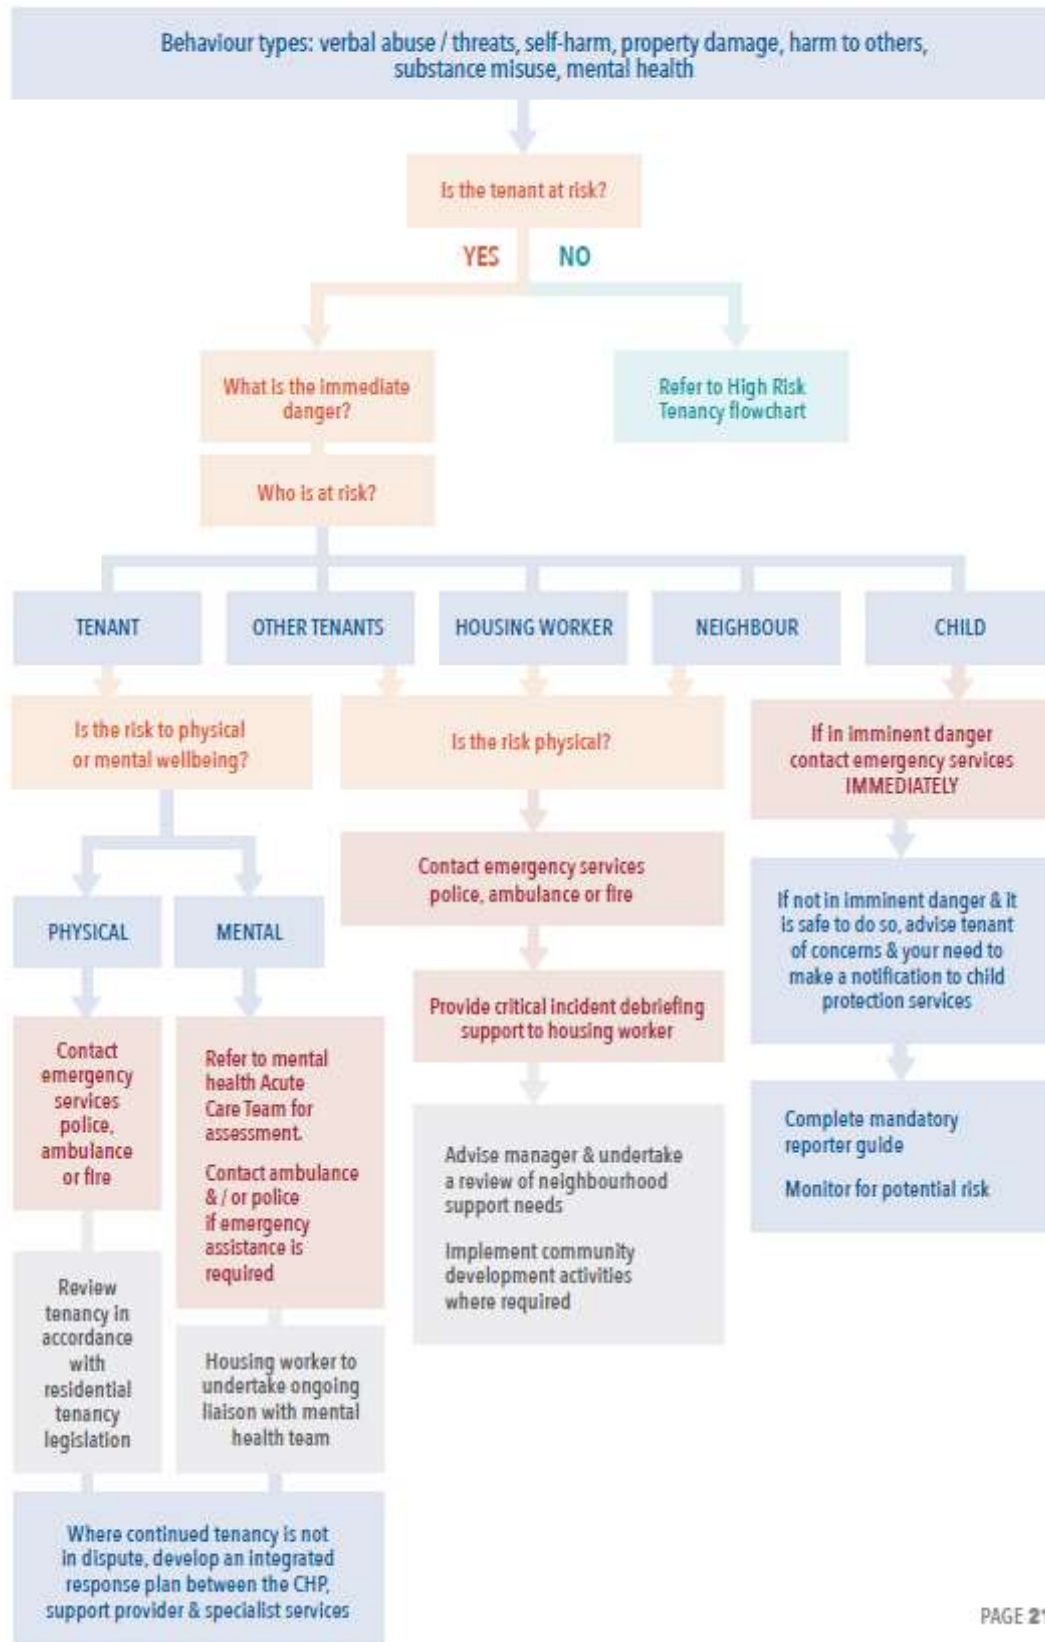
Behaviour types: verbal abuse / threats, self-harm, property damage, harm to others, substance misuse, mental health

Is the tenant at risk?

YES

NO

What is the immediate danger?

Refer to High Risk Tenancy flowchart

Who is at risk?

TENANT

OTHER TENANTS

HOUSING WORKER

NEIGHBOUR

CHILD

Is the risk to physical or mental wellbeing?

Is the risk physical?

If in imminent danger contact emergency services IMMEDIATELY

PHYSICAL

MENTAL

Contact emergency services police, ambulance or fire

If not in imminent danger & it is safe to do so, advise tenant of concerns & your need to make a notification to child protection services

Provide critical incident debriefing support to housing worker

Contact emergency services police, ambulance or fire

Refer to mental health Acute Care Team for assessment.

Contact ambulance & / or police if emergency assistance is required

Complete mandatory reporter guide

Monitor for potential risk

Advise manager & undertake a review of neighbourhood support needs

Implement community development activities where required

Review tenancy in accordance with residential tenancy legislation

Housing worker to undertake ongoing liaison with mental health team

Where continued tenancy is not in dispute, develop an integrated response plan between the CHP, support provider & specialist services

PAGE 2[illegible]